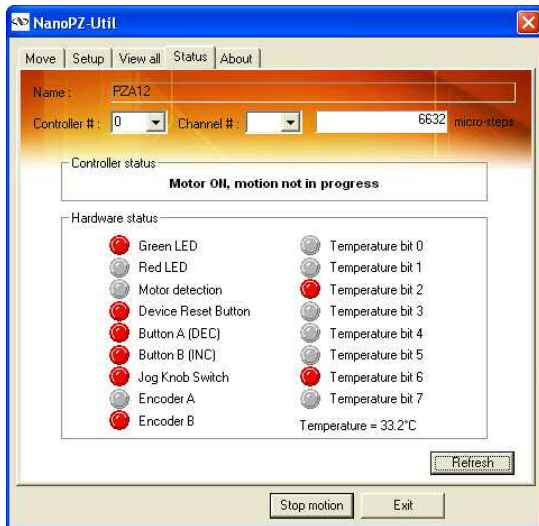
NanoPZ-Util

Move | Setup | View all | Status | About

Name : PZA12

Controller # : 0 Channel # : 6632 micro-steps

Controller status

Motor ON, motion not in progress

Hardware status

Green LED
Red LED
Motor detection
Device Reset Button
Button A (DEC)
Button B (INC)
Jog Knob Switch
Encoder A
Encoder B

Temperature bit 0
Temperature bit 1
Temperature bit 2
Temperature bit 3
Temperature bit 4
Temperature bit 5
Temperature bit 6
Temperature bit 7
Temperature = 33.2°C

Refresh

Stop motion Exit